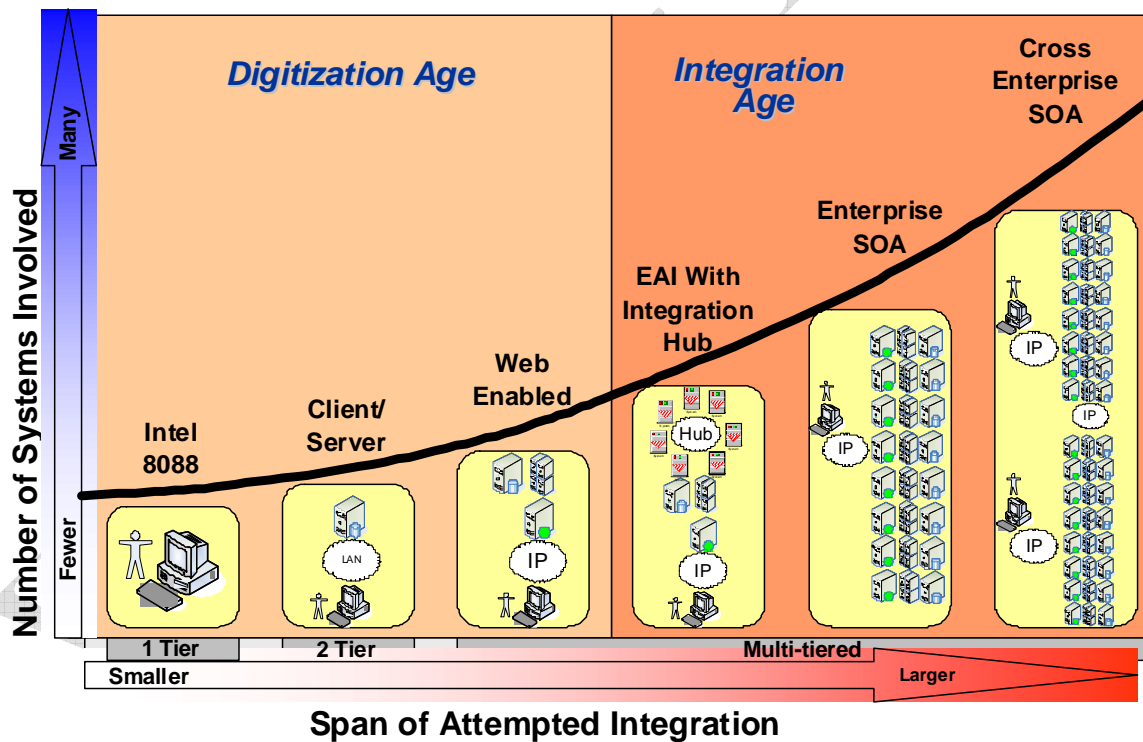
Number of Systems Involved

Many

Fewer

Digitization Age

Integration Age

Cross Enterprise SOA

Enterprise SOA

EAI With Integration Hub

Web Enabled

Client/ Server

Intel 8088

LAN

IP

Hub

IP

IP

IP

IP

IP

1 Tier

2 Tier

Multi-tiered

Smaller

Larger

Span of Attempted Integration